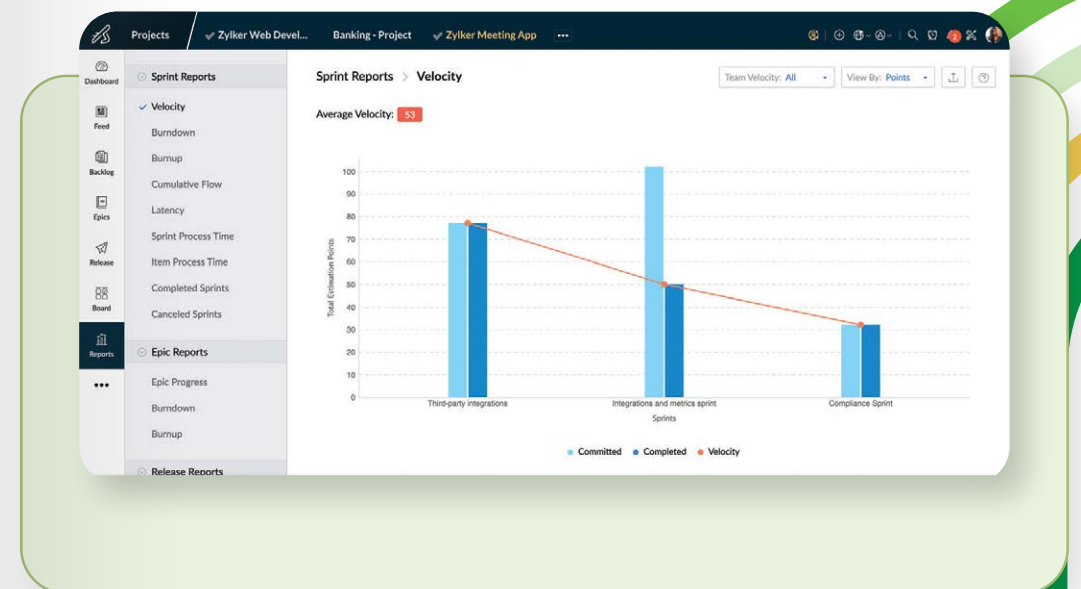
Projects Zylker Web Devel... Banking - Project Zylker Meeting App •••

Dashboard
Feed
Backlog
Epics
Release
Board
Reports
•••

Sprint Reports
Velocity
Burndown
Burnup
Cumulative Flow
Latency
Sprint Process Time
Item Process Time
Completed Sprints
Canceled Sprints

Epic Reports
Epic Progress
Burndown
Burnup

Release Reports

Sprint Reports > Velocity

Team Velocity: All
View By: Points

Average Velocity: 53

Total Estimation Points
100
90
80
70
60
50
40
30
20
10
0

Third-party integrations
Integrations and metrics sprint
Compliance Sprint
Sprints

Committed Completed Velocity